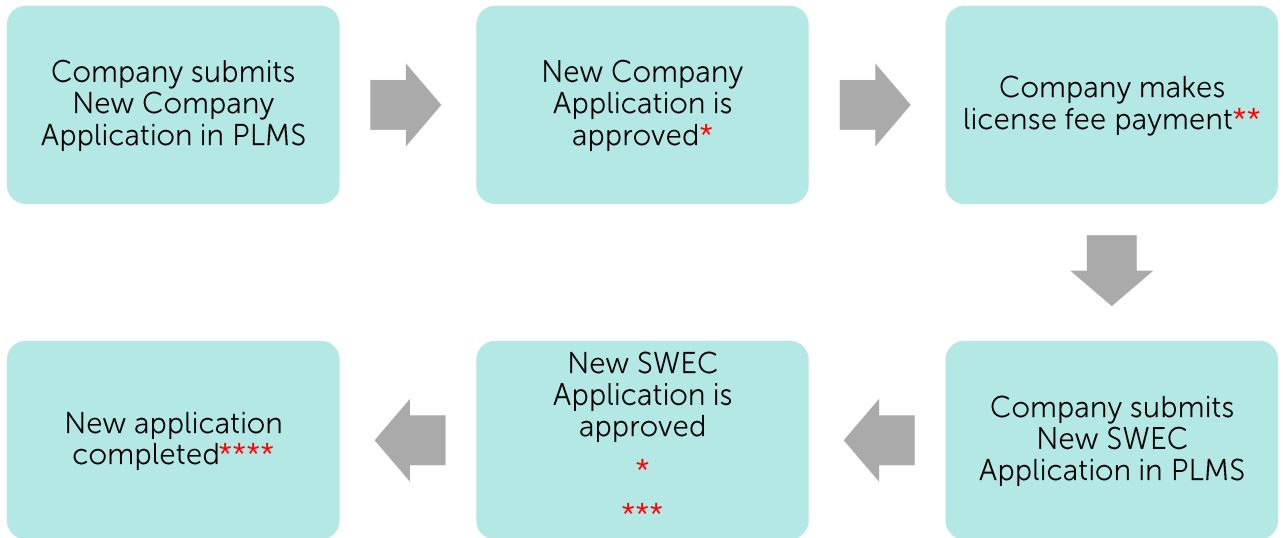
Company submits New Company Application in PLMS

New Company Application is approved*

Company makes license fee payment**

Company submits New SWEC Application in PLMS

New SWEC Application is approved

*

***

New application completed****